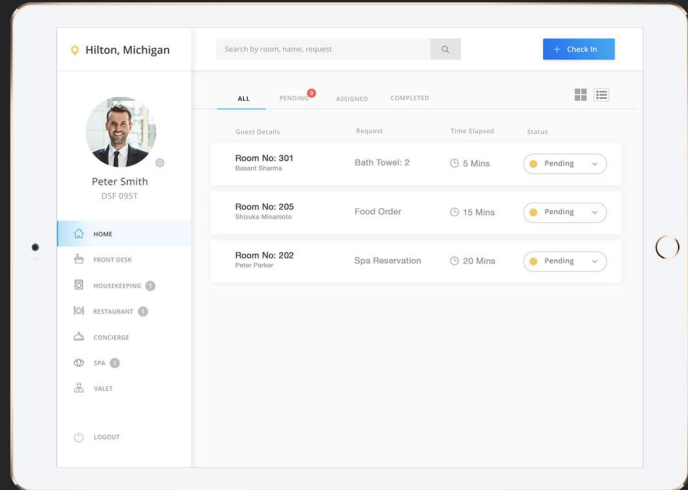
Hilton, Michigan

Search by room, name, request

+ Check In

Peter Smith
DSF 095T

HOME
FRONT DESK
HOUSEKEEPING 1
RESTAURANT 1
CONCIERGE
SPA 1
VALET

LOGOUT

ALL
PENDING 3
ASSIGNED
COMPLETED

| Guest Details | Request | Time Elapsed | Status |
|---|---|---|---|
| Room No: 301 Basant Sharma | Bath Towel: 2 | 5 Mins | Pending |
| Room No: 205 Shizuka Minamoto | Food Order | 15 Mins | Pending |
| Room No: 202 Peter Parker | Spa Reservation | 20 Mins | Pending |